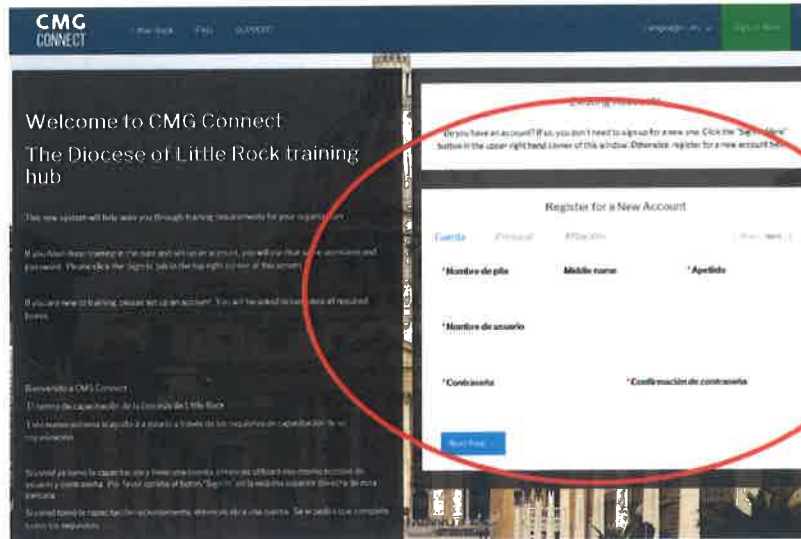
CMG CONNECT

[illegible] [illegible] SUPPORT

Language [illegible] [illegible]

Welcome to CMG Connect

The Diocese of Little Rock training hub

This new system will help walk you through training requirements for your organization.

If you have done training in the past and set up an account, you will use that same username and password. Please click the Sign In tab in the top right corner of this screen.

If you are new to training, please set up an account. You will be asked to complete all required boxes.

Bienvenido a CMG Connect

El centro de capacitación de la Diócesis de Little Rock

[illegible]

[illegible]

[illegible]

Existing Account

Do you have an account? If so, you don't need to sign up for a new one. Click the "Sign In Here" button in the upper right hand corner of this window. Otherwise, register for a new account below.

Register for a New Account

Cuenta Personal Afiliación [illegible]

*Nombre de pila Middle name *Apellido

*Nombre de usuario

*Contraseña *Confirmación de contraseña

Next Step